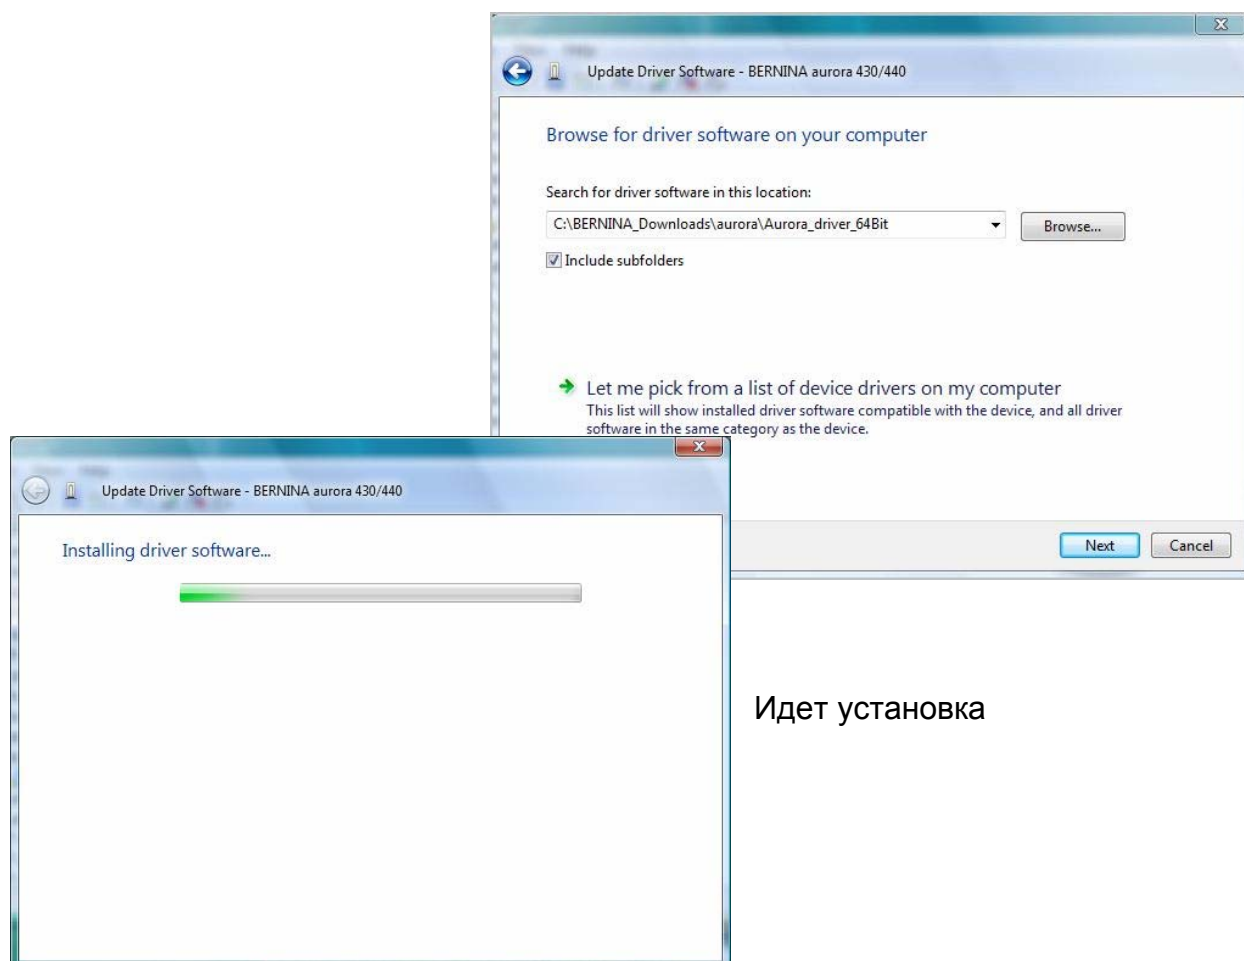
Update Driver Software - BERNINA aurora 430/440

Browse for driver software on your computer

Search for driver software in this location:

C:\BERNINA_Downloads\aurora\Aurora_driver_64Bit

Browse...

Include subfolders

Let me pick from a list of device drivers on my computer
This list will show installed driver software compatible with the device, and all driver software in the same category as the device.

Next Cancel

Update Driver Software - BERNINA aurora 430/440

Installing driver software...

Идет установка